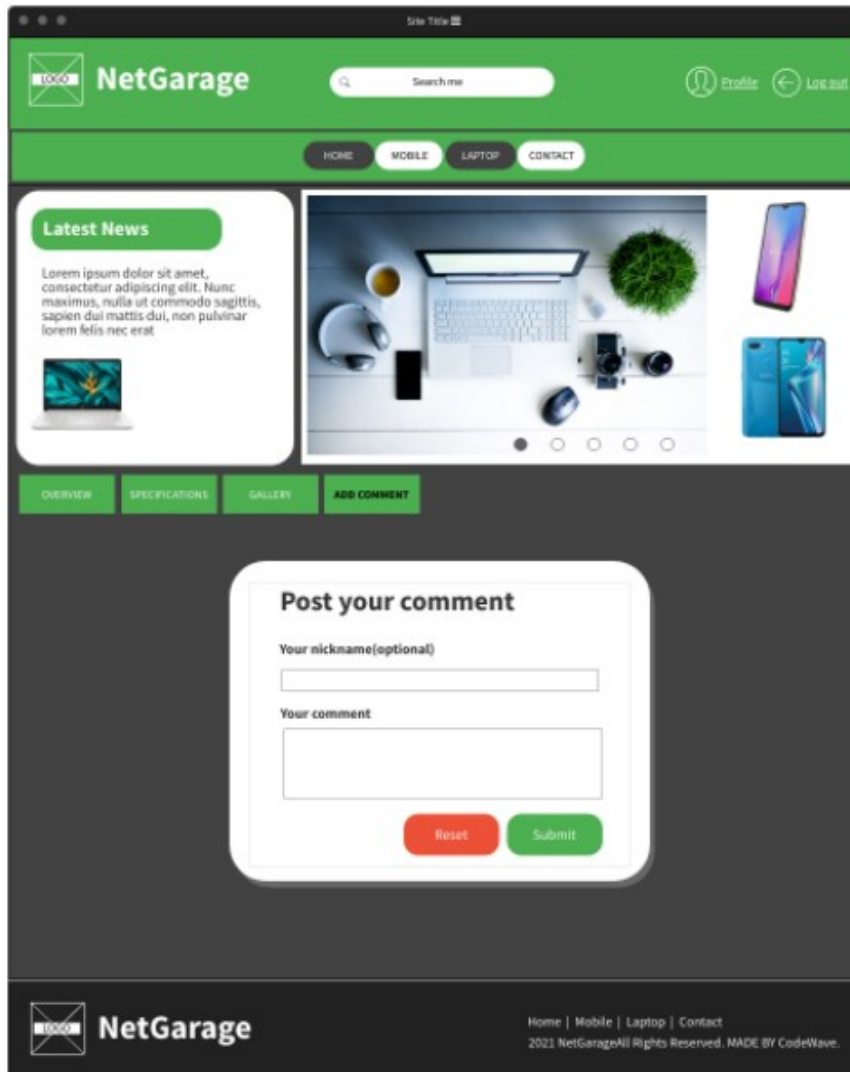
Site Title

LOGO NetGarage

Search me

Profile Log out

HOME MOBILE LAPTOP CONTACT

Latest News

Lorem ipsum dolor sit amet, consectetur adipiscing elit. Nunc maximus, nulla ut commodo sagittis, sapien dui mattis dui, non pulvinar lorem felis nec erat

OVERVIEW SPECIFICATIONS GALLERY ADD COMMENT

Post your comment

Your nickname(optional)

Your comment

Reset Submit

LOGO NetGarage

Home | Mobile | Laptop | Contact

2021 NetGarageAll Rights Reserved. MADE BY CodeWave.